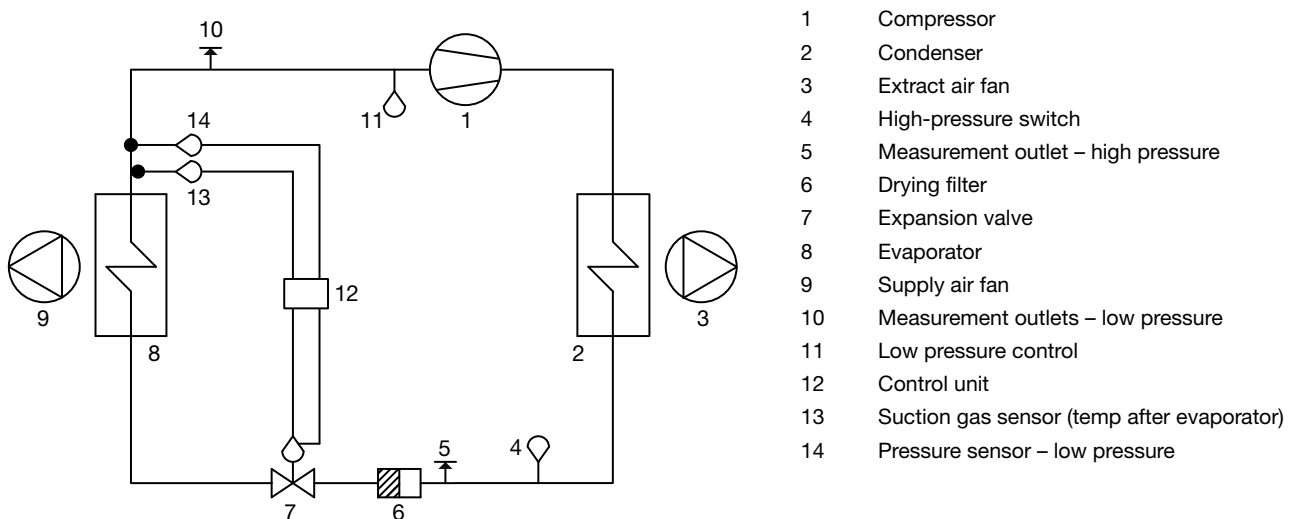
10
11
1
14
13
9
8
12
3
2
7
6
5
4

| | |
|---|---|
| 1 | Compressor |
| 2 | Condenser |
| 3 | Extract air fan |
| 4 | High-pressure switch |
| 5 | Measurement outlet – high pressure |
| 6 | Drying filter |
| 7 | Expansion valve |
| 8 | Evaporator |
| 9 | Supply air fan |
| 10 | Measurement outlets – low pressure |
| 11 | Low pressure control |
| 12 | Control unit |
| 13 | Suction gas sensor (temp after evaporator) |
| 14 | Pressure sensor – low pressure |